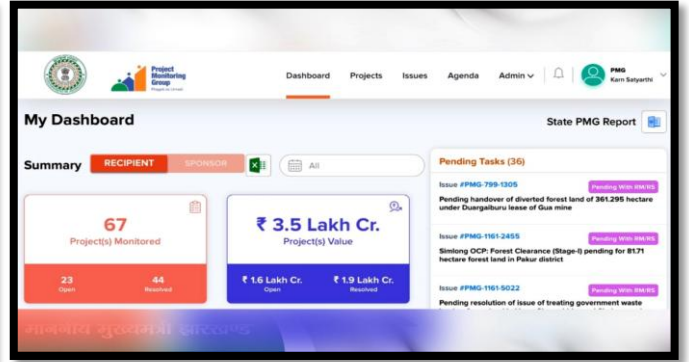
Project Monitoring Group

Dashboard Projects Issues Agenda Admin

PMG
Karn Satyarthi

My Dashboard

State PMG Report

Summary RECIPIENT SPONSOR

All

67
Project(s) Monitored

23
Open

44
Resolved

₹ 3.5 Lakh Cr.
Project(s) Value

₹ 1.6 Lakh Cr.
Open

₹ 1.9 Lakh Cr.
Resolved

Pending Tasks (36)

Issue #PMG-799-1305
Pending With RM/RS
Pending handover of diverted forest land of 361.295 hectare under Duargaiburu lease of Gua mine

Issue #PMG-1161-2455
Pending With RM/RS
Simlong OCP: Forest Clearance (Stage-I) pending for 81.71 hectare forest land in Pakur district

Issue #PMG-1161-5022
Pending With RM/RS
Pending resolution of issue of treating government waste

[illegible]